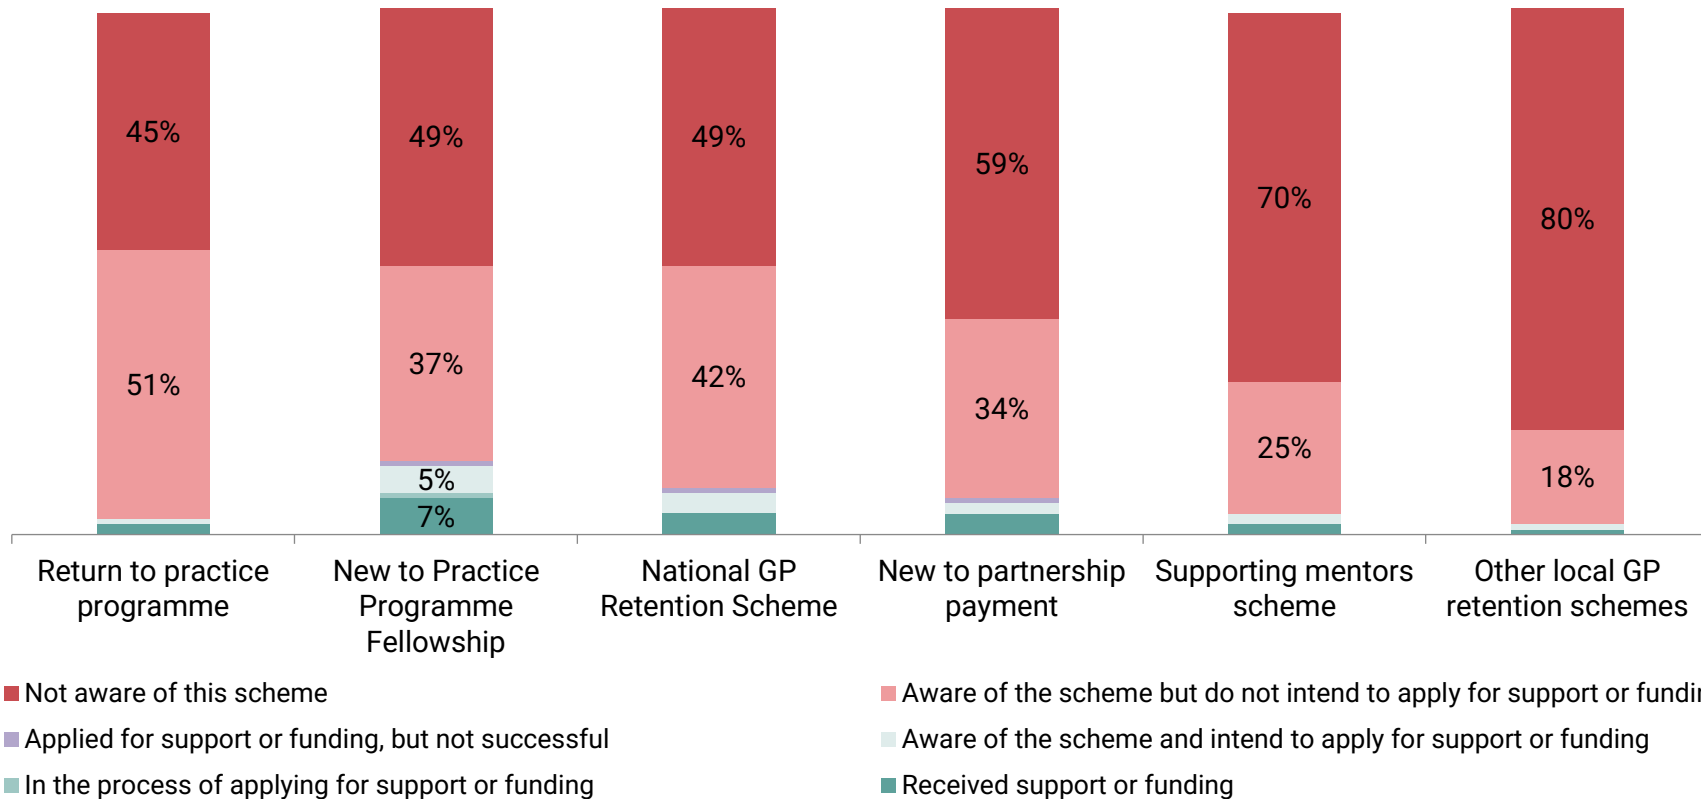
45%

51%

49%

37%

5%

7%

49%

42%

59%

34%

70%

25%

80%

18%

Return to practice programme

New to Practice Programme Fellowship

National GP Retention Scheme

New to partnership payment

Supporting mentors scheme

Other local GP retention schemes

Not aware of this scheme

Aware of the scheme but do not intend to apply for support or fundi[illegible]

Applied for support or funding, but not successful

Aware of the scheme and intend to apply for support or funding

In the process of applying for support or funding

Received support or funding